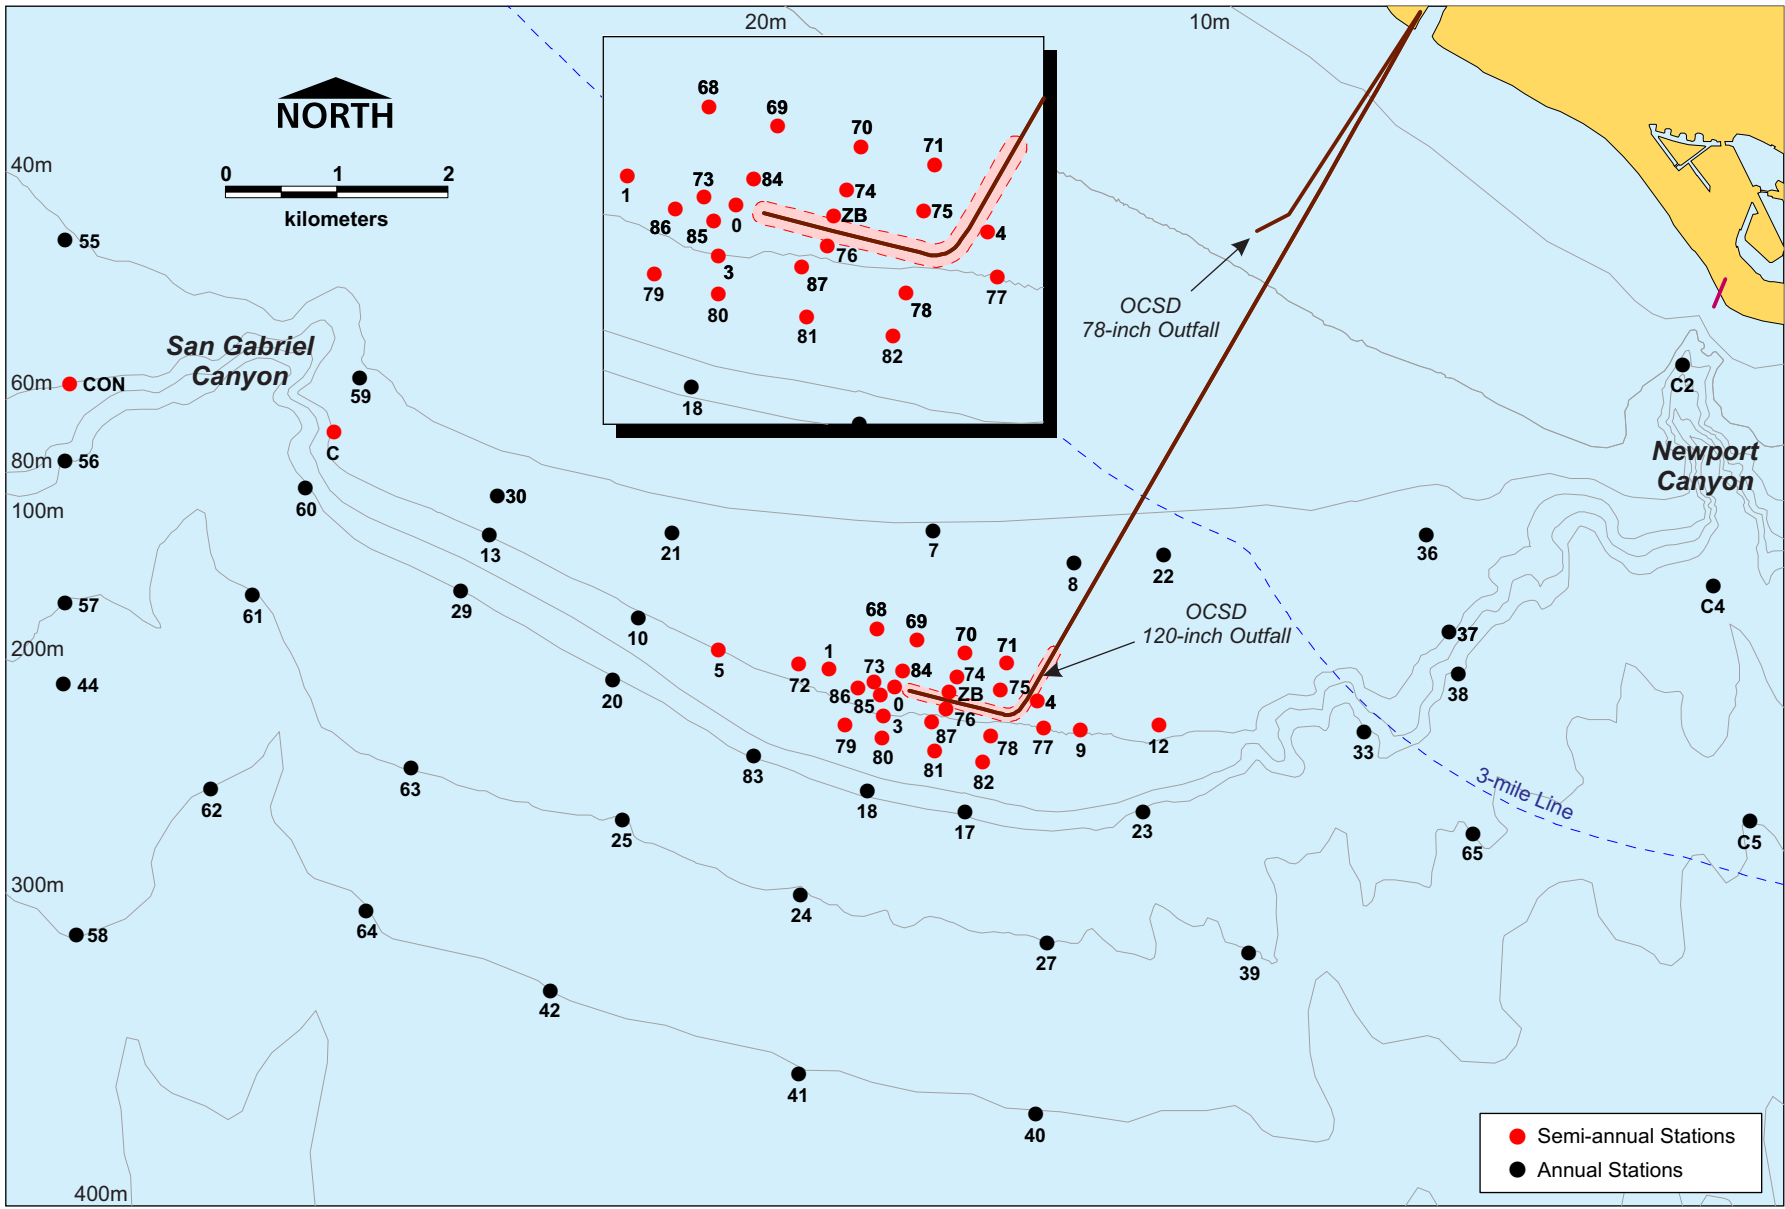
20m
10m
NORTH
0 1 2
kilometers
40m
55
68
69
70
71
1
73
84
74
86
85
0
ZB
75
4
76
3
87
79
77
80
78
81
82
18
OCSD
78-inch Outfall
San Gabriel
Canyon
60m
CON
59
C2
C
80m
56
Newport
Canyon
60
30
100m
13
21
7
8
22
36
C4
57
61
29
10
68
69
70
71
OCSD
120-inch Outfall
37
200m
44
5
1
72
73
84
74
75
4
86
85
0
ZB
20
76
3
87
79
80
81
78
82
77
9
12
33
38
62
63
83
18
17
23
3-mile Line
65
C5
25
300m
24
27
39
58
64
42
41
40
400m
Semi-annual Stations
Annual Stations